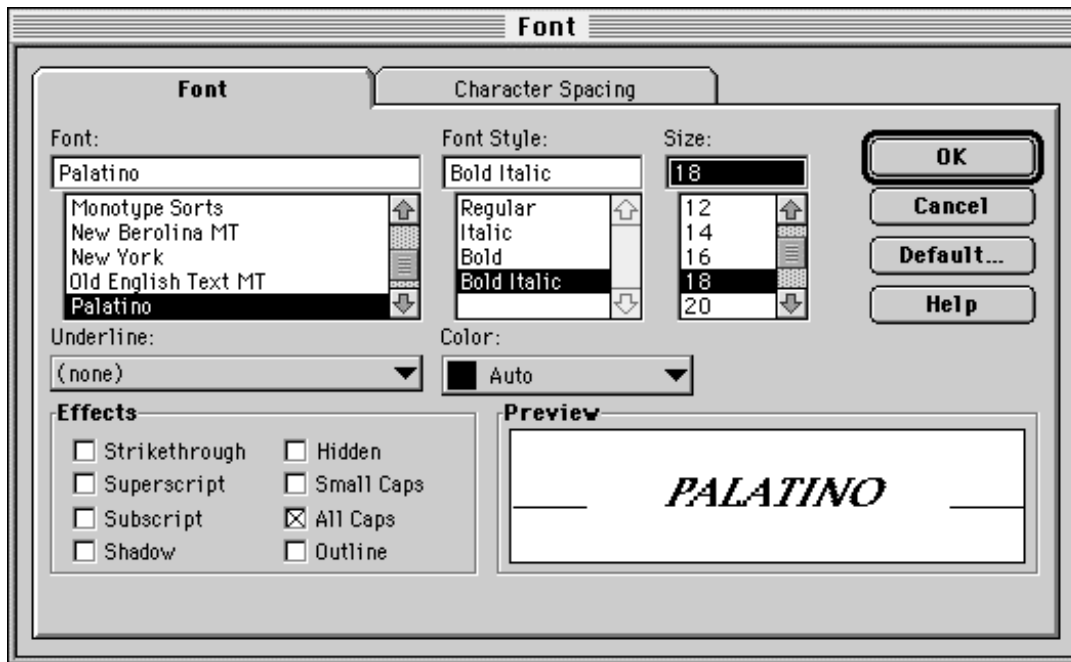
Font

Font
Character Spacing

Font:
Palatino
Monotype Sorts
New Berolina MT
New York
Old English Text MT
Palatino

Font Style:
Bold Italic
Regular
Italic
Bold
Bold Italic

Size:
18
12
14
16
18
20

OK
Cancel
Default...
Help

Underline:
(none)

Color:
Auto

Effects
☐ Strikethrough
☐ Superscript
☐ Subscript
☐ Shadow
☐ Hidden
☐ Small Caps
☒ All Caps
☐ Outline

Preview
PALATINO